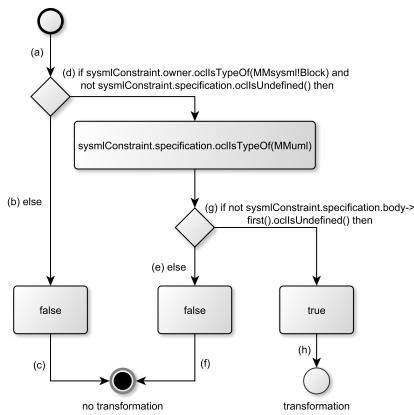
(a)

(d) if sysmlConstraint.owner.oclIsTypeOf(MMsysml!Block) and not sysmlConstraint.specification.oclIsUndefined() then

sysmlConstraint.specification.oclIsTypeOf(MMuml)

(b) else

(g) if not sysmlConstraint.specification.body->first().oclIsUndefined() then

(e) else

false

false

true

(c)

(f)

(h)

no transformation

transformation